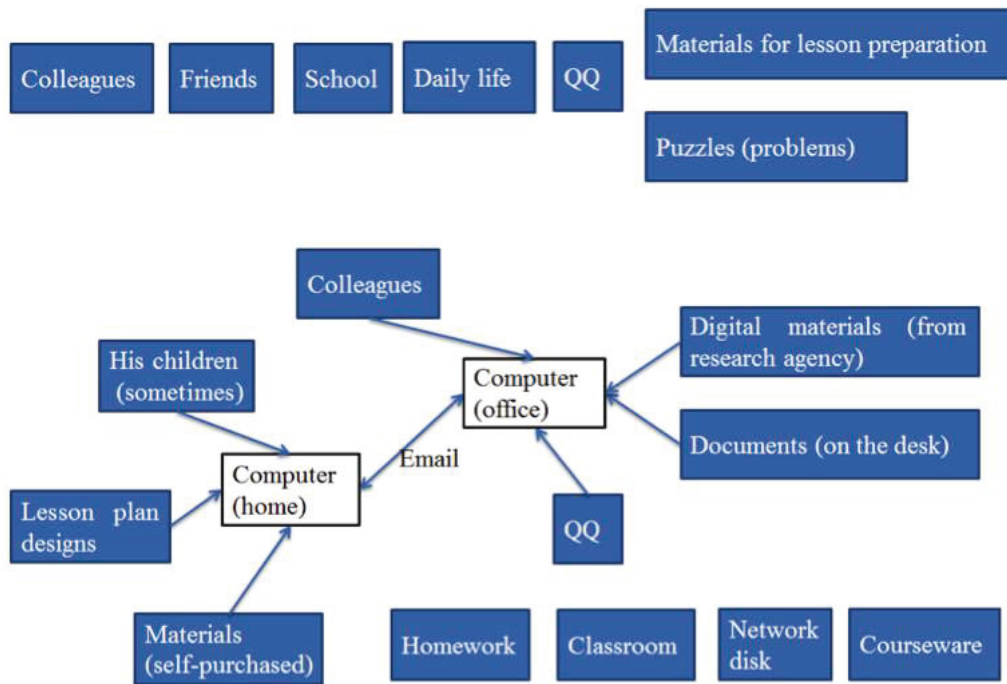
Colleagues

Friends

School

Daily life

QQ

Materials for lesson preparation

Puzzles (problems)

Colleagues

Digital materials (from research agency)

His children (sometimes)

Computer (office)

Email

Computer (home)

Documents (on the desk)

Lesson plan designs

QQ

Materials (self-purchased)

Homework

Classroom

Network disk

Courseware